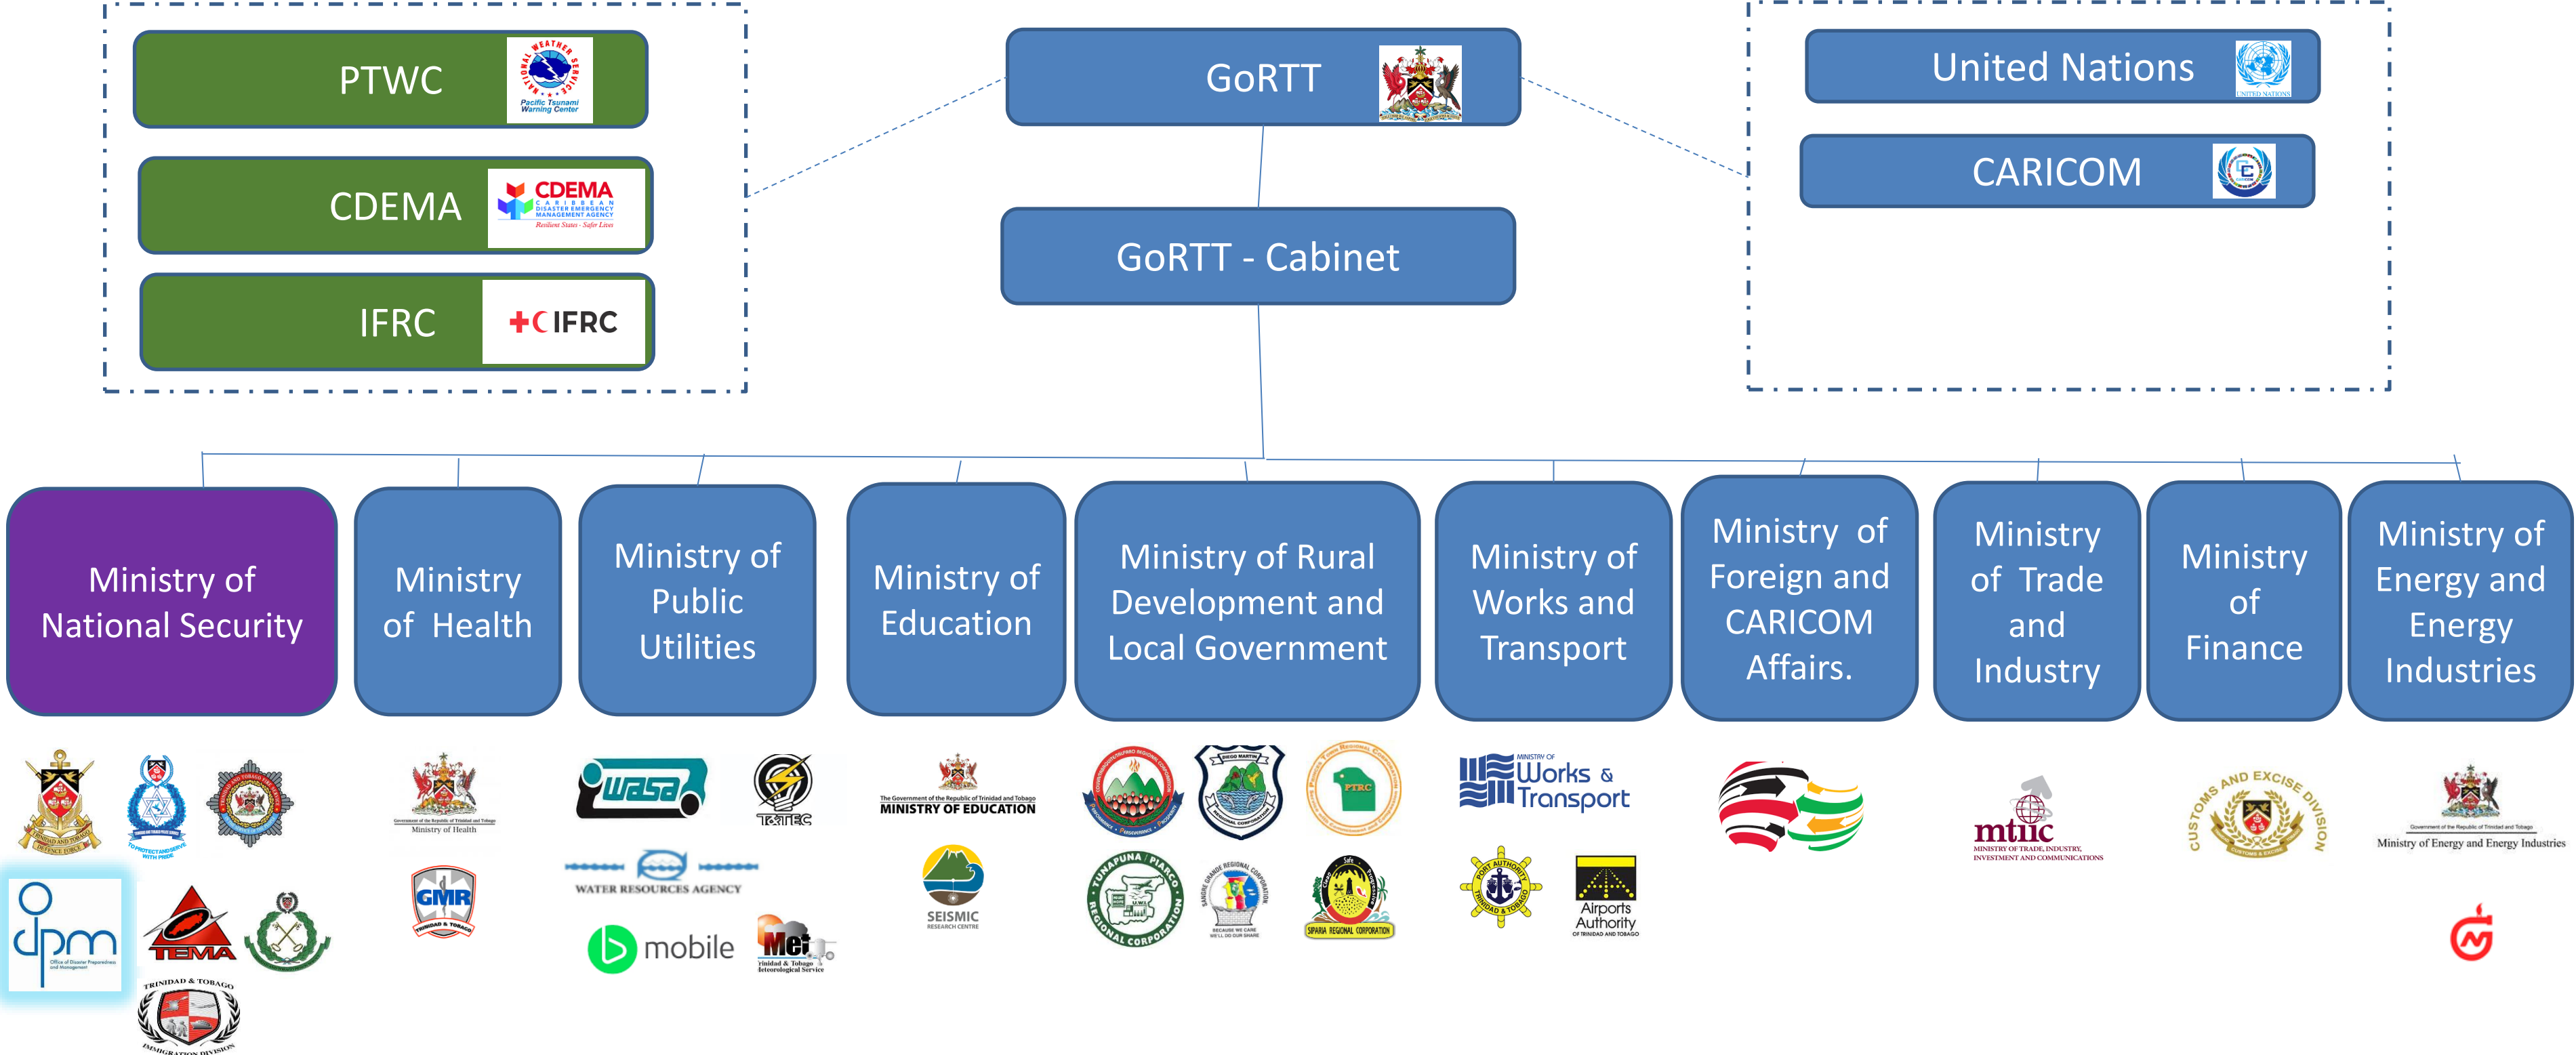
PTWC

NATIONAL WEATHER SERVICE Pacific Tsunami Warning Center

CDEMA

CDEMA CARIBBEAN DISASTER EMERGENCY MANAGEMENT AGENCY Resilient States - Safer Lives

IFRC

IFRC

GoRTT

GoRTT - Cabinet

United Nations

UNITED NATIONS

CARICOM

Ministry of National Security

Ministry of Health

Ministry of Public Utilities

Ministry of Education

Ministry of Rural Development and Local Government

Ministry of Works and Transport

Ministry of Foreign and CARICOM Affairs.

Ministry of Trade and Industry

Ministry of Finance

Ministry of Energy and Energy Industries

TRINIDAD AND TOBAGO DEFENCE FORCE

TO PROTECT AND SERVE WITH PRIDE

odpm Office of Disaster Preparedness and Management

TEMA

TRINIDAD & TOBAGO IMMIGRATION DIVISION

Government of the Republic of Trinidad and Tobago Ministry of Health

GMR TRINIDAD & TOBAGO

wasa

TSTT

WATER RESOURCES AGENCY

bmobile

Met Trinidad & Tobago Meteorological Service

The Government of the Republic of Trinidad and Tobago MINISTRY OF EDUCATION

SEISMIC RESEARCH CENTRE

DIEGO MARTIN REGIONAL CORPORATION

PTRC

TUNAPUNA / PIARCO REGIONAL CORPORATION

SANGRE GRANDE REGIONAL CORPORATION BECAUSE WE CARE WE'LL DO OUR SHARE

SIPARIA REGIONAL CORPORATION

MINISTRY OF Works & Transport

PORT AUTHORITY TRINIDAD & TOBAGO

Airports Authority OF TRINIDAD AND TOBAGO

mtiic MINISTRY OF TRADE, INDUSTRY, INVESTMENT AND COMMUNICATIONS

CUSTOMS AND EXCISE DIVISION

Government of the Republic of Trinidad and Tobago Ministry of Energy and Energy Industries